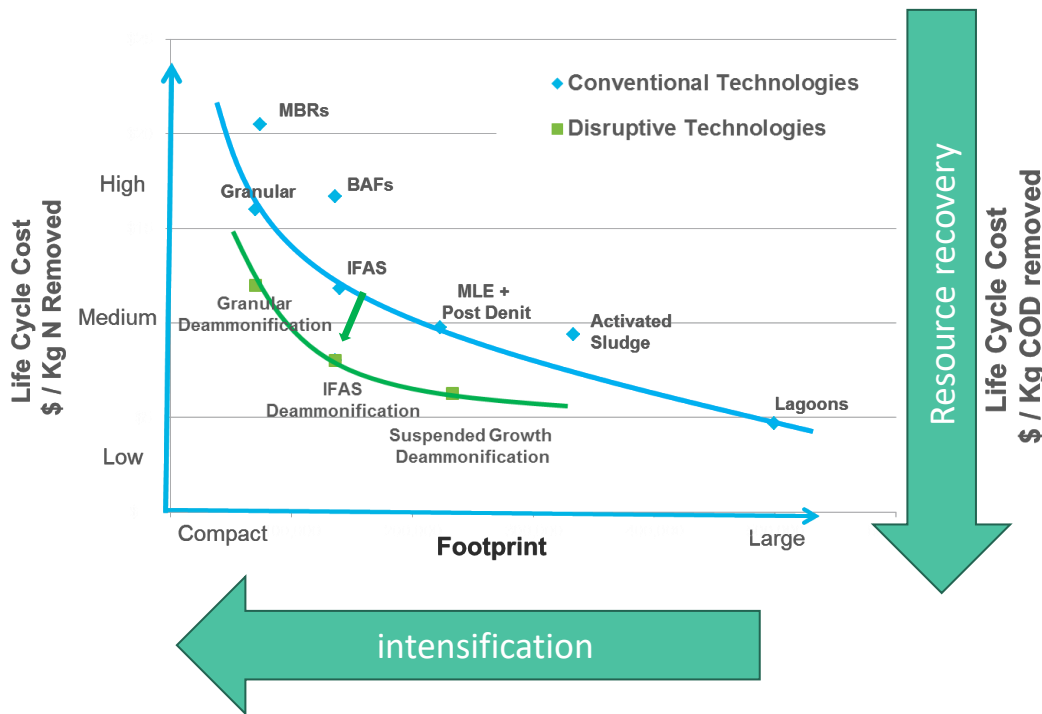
Conventional Technologies

Disruptive Technologies

Life Cycle Cost
$ / Kg N Removed

High

Medium

Low

MBRs

Granular

BAFs

IFAS

Granular Deammonification

MLE + Post Denit

Activated Sludge

IFAS Deammonification

Suspended Growth Deammonification

Lagoons

Compact

Footprint

Large

Resource recovery

Life Cycle Cost
$ / Kg COD removed

intensification